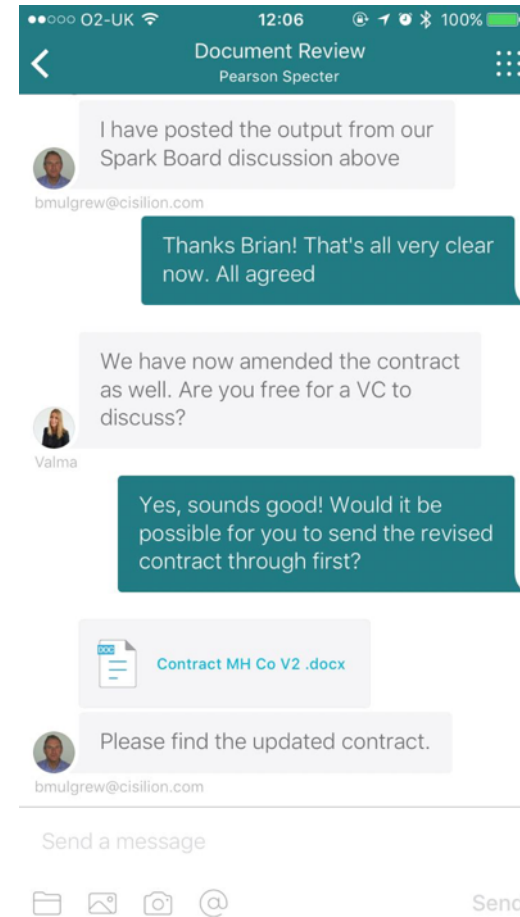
●●○○○ O2-UK 12:06 100%

Document Review
Pearson Specter

I have posted the output from our Spark Board discussion above

bmulgrew@cisilion.com

Thanks Brian! That's all very clear now. All agreed

We have now amended the contract as well. Are you free for a VC to discuss?

Valma

Yes, sounds good! Would it be possible for you to send the revised contract through first?

DOC
Contract MH Co V2 .docx

Please find the updated contract.

bmulgrew@cisilion.com

Send a message

Send